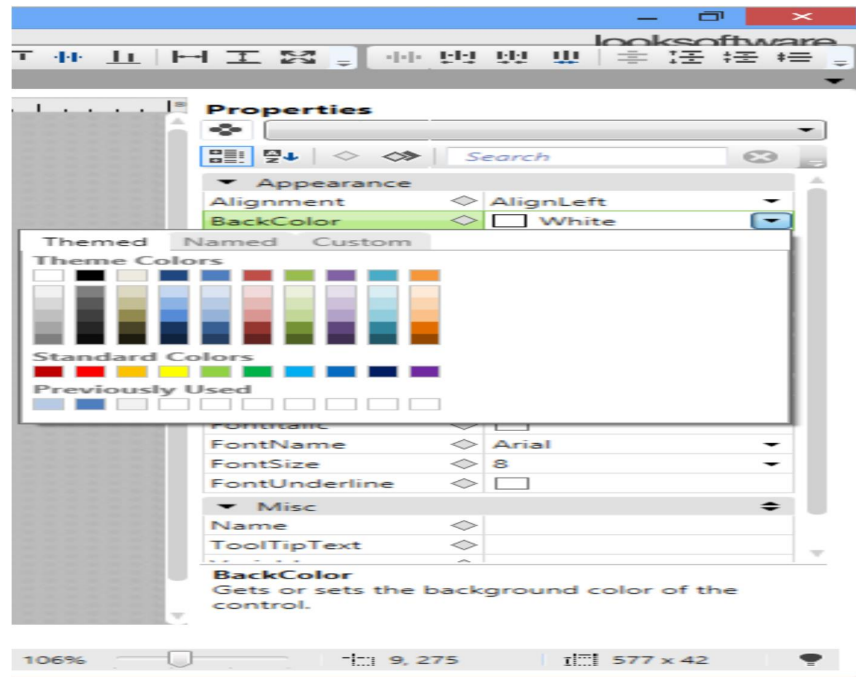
looksoftware

Properties

Search

Appearance

Alignment AlignLeft

BackColor White

Themed Named Custom

Theme Colors

Standard Colors

Previously Used

FontItalic

FontName Arial

FontSize 8

FontUnderline

Misc

Name

ToolTipText

BackColor
Gets or sets the background color of the control.

106%

9, 275

577 x 42